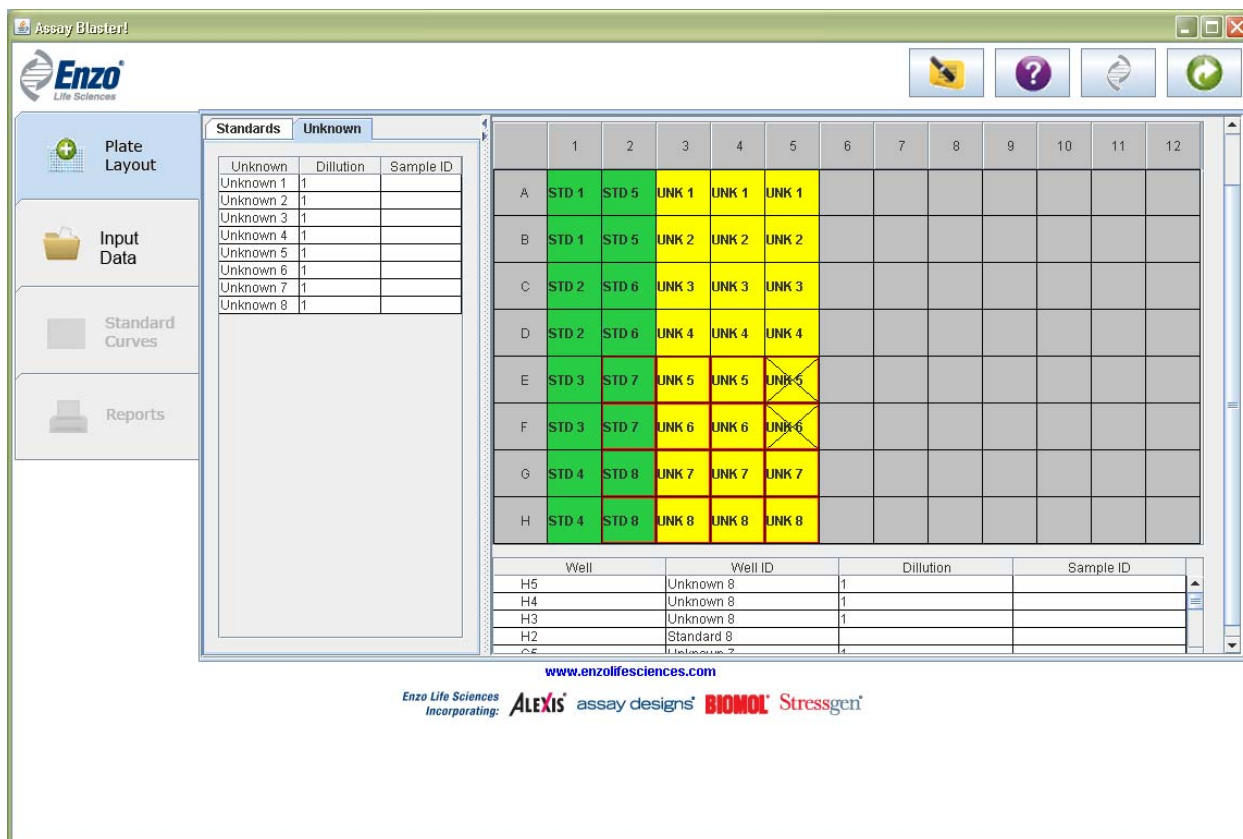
Assay Blaster!

Enzo Life Sciences

Plate Layout

Input Data

Standard Curves

Reports

Standards | Unknown

| Unknown | Dillution | Sample ID |
|---|---|---|
| Unknown 1 | 1 | |
| Unknown 2 | 1 | |
| Unknown 3 | 1 | |
| Unknown 4 | 1 | |
| Unknown 5 | 1 | |
| Unknown 6 | 1 | |
| Unknown 7 | 1 | |
| Unknown 8 | 1 | |

| | 1 | 2 | 3 | 4 | 5 | 6 | 7 | 8 | 9 | 10 | 11 | 12 |
|---|---|---|---|---|---|---|---|---|---|---|---|---|
| A | STD 1 | STD 5 | UNK 1 | UNK 1 | UNK 1 | | | | | | | |
| B | STD 1 | STD 5 | UNK 2 | UNK 2 | UNK 2 | | | | | | | |
| C | STD 2 | STD 6 | UNK 3 | UNK 3 | UNK 3 | | | | | | | |
| D | STD 2 | STD 6 | UNK 4 | UNK 4 | UNK 4 | | | | | | | |
| E | STD 3 | STD 7 | UNK 5 | UNK 5 | UNK 5 | | | | | | | |
| F | STD 3 | STD 7 | UNK 6 | UNK 6 | UNK 6 | | | | | | | |
| G | STD 4 | STD 8 | UNK 7 | UNK 7 | UNK 7 | | | | | | | |
| H | STD 4 | STD 8 | UNK 8 | UNK 8 | UNK 8 | | | | | | | |

| Well | Well ID | Dillution | Sample ID |
|---|---|---|---|
| H5 | Unknown 8 | 1 | |
| H4 | Unknown 8 | 1 | |
| H3 | Unknown 8 | 1 | |
| H2 | Standard 8 | | |
| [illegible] | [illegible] | 1 | |

www.enzolifesciences.com

Enzo Life Sciences Incorporating: ALEXIS assay designs BIOMOL Stressgen